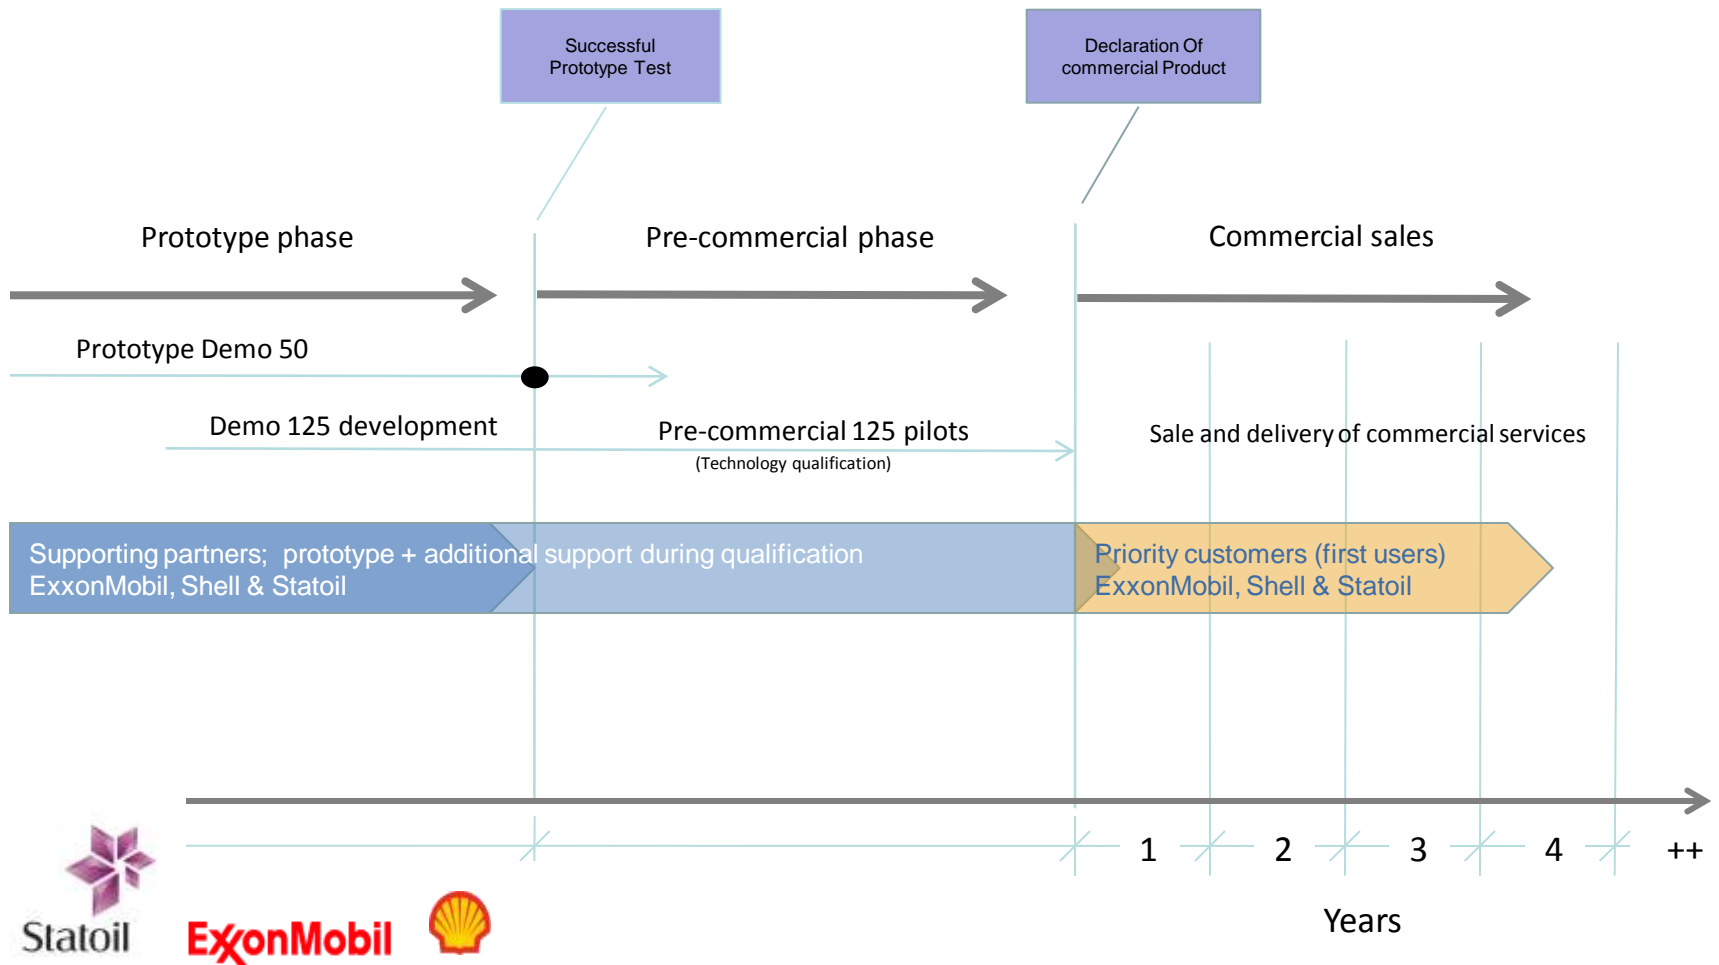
Successful Prototype Test

Declaration Of commercial Product

Prototype phase

Pre-commercial phase

Commercial sales

Prototype Demo 50

Demo 125 development

Pre-commercial 125 pilots

(Technology qualification)

Sale and delivery of commercial services

Supporting partners; prototype + additional support during qualification
ExxonMobil, Shell & Statoil

Priority customers (first users)
ExxonMobil, Shell & Statoil

1 2 3 4 ++

Years

Statoil

ExxonMobil